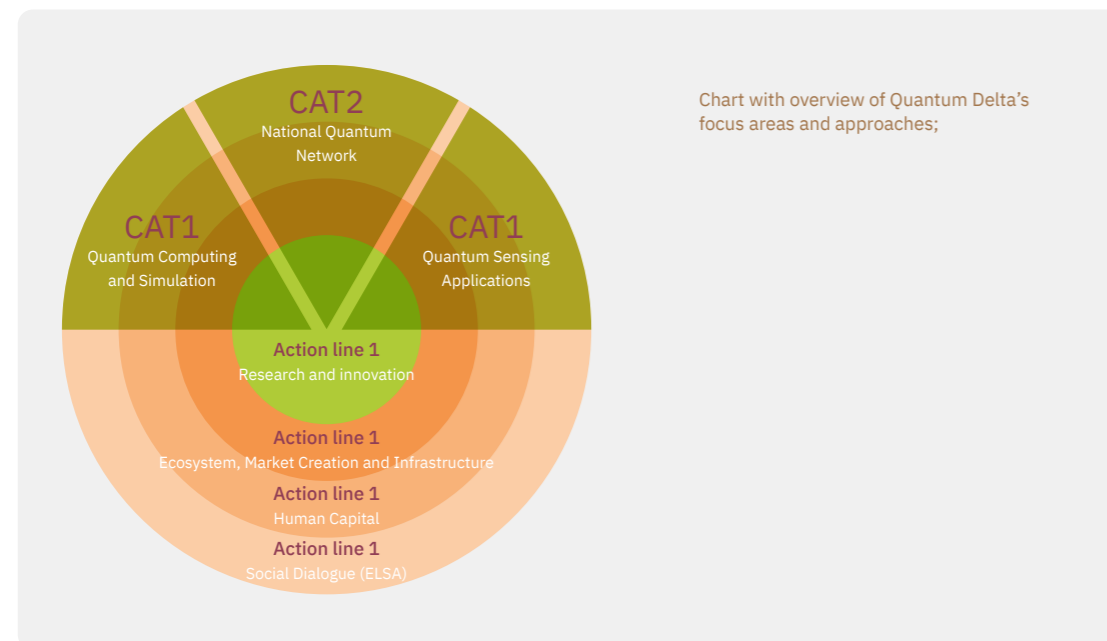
CAT2
National Quantum Network

CAT1
Quantum Computing and Simulation

CAT1
Quantum Sensing Applications

Action line 1
Research and innovation

Action line 1
Ecosystem, Market Creation and Infrastructure

Action line 1
Human Capital

Action line 1
Social Dialogue (ELSA)

Chart with overview of Quantum Delta's focus areas and approaches;